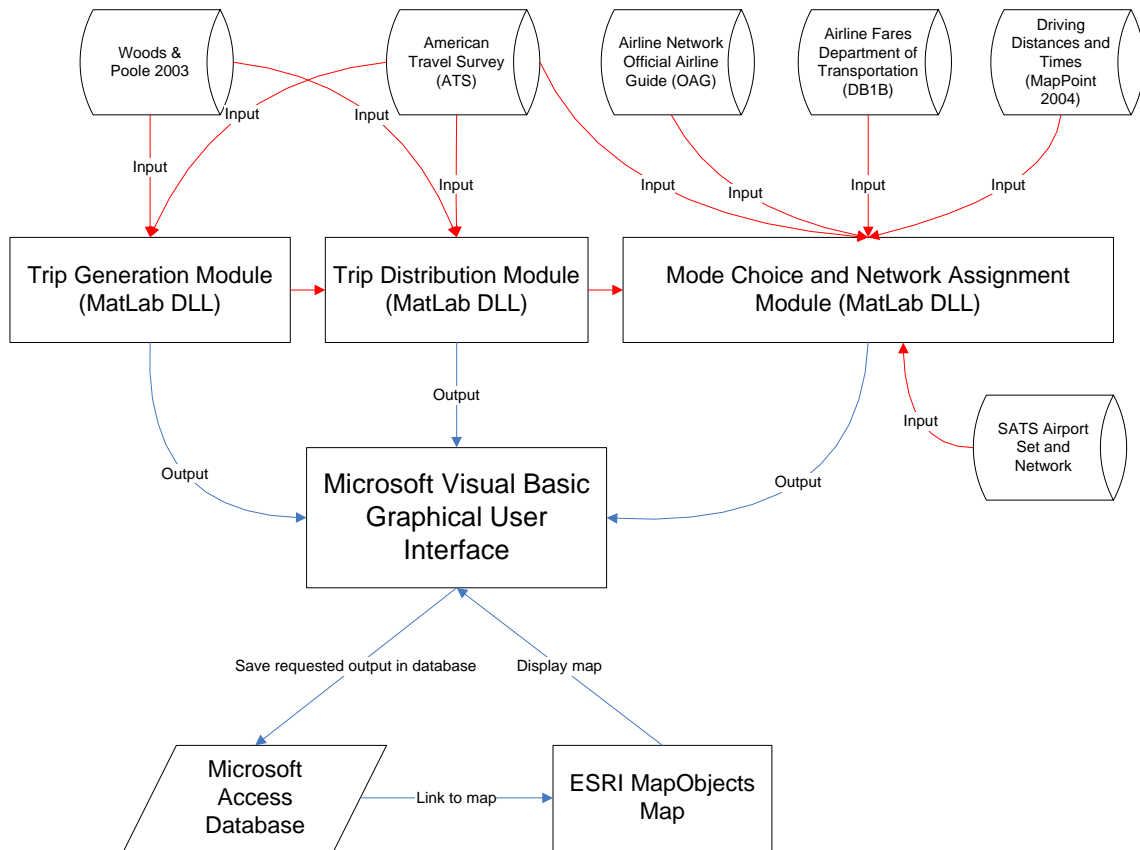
Woods & Poole 2003

American Travel Survey (ATS)

Airline Network Official Airline Guide (OAG)

Airline Fares Department of Transportation (DB1B)

Driving Distances and Times (MapPoint 2004)

Input

Input

Input

Input

Input

Input

Input

Input

Trip Generation Module (MatLab DLL)

Trip Distribution Module (MatLab DLL)

Mode Choice and Network Assignment Module (MatLab DLL)

Output

Input

SATS Airport Set and Network

Output

Output

Microsoft Visual Basic Graphical User Interface

Save requested output in database

Display map

Microsoft Access Database

Link to map

ESRI MapObjects Map